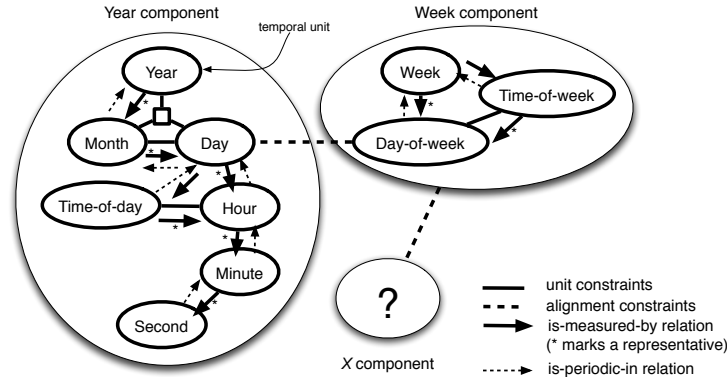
Year component

temporal unit

Year

Month

Day

Time-of-day

Hour

Minute

Second

Week component

Week

Time-of-week

Day-of-week

?

X component

unit constraints
alignment constraints
is-measured-by relation (* marks a representative)
is-periodic-in relation

*
*
*
*
*
*
*
*